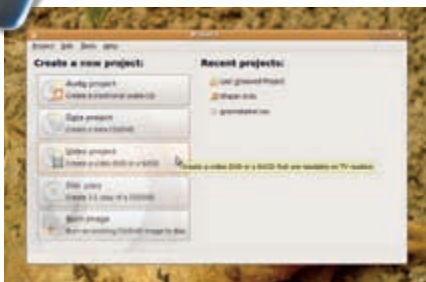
Project Edit Tools Help

Create a new project:

Audio project
Create a traditional audio CD

Data project
Create a data CD/DVD

Video project
Create a video DVD or a SVCD

Disc copy
Create 1:1 copy of a CD/DVD

Burn image
Burn an existing CD/DVD image to disc

Recent projects:

Last Unsaved Project

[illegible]

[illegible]

Create a video DVD or a SVCD that are readable on TV readers